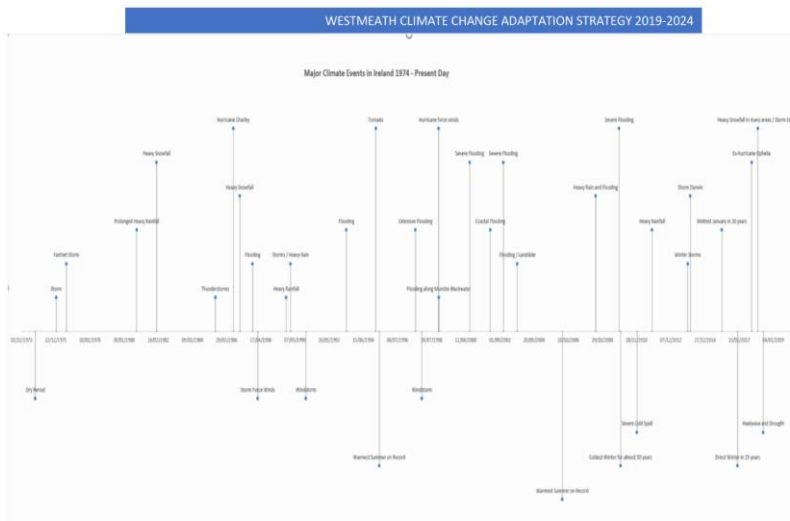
WESTMEATH CLIMATE CHANGE ADAPTATION STRATEGY 2019-2024

Major Climate Events in Ireland 1974 - Present Day

Hurricane Charley
Heavy Snowfall
Heavy Snowfall
Prolonged Heavy Rainfall
Fastnet Storm
Storm
Thunderstorms
Flooding
Storms / Heavy Rain
Heavy Rainfall
Tornado
Hurricane force winds
Severe Flooding
Severe Flooding
Flooding
Extensive Flooding
Coastal Flooding
Flooding / Landslide
Flooding along Munster Blackwater
Heavy Rain and Flooding
Severe Flooding
Heavy Rainfall
Storm Darwin
Wettest January in 16 years
Winter Storms
Heavy Snowfall in many areas / Storm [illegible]
Ex-Hurricane Ophelia

22/12/1973 | 22/12/1975 | 10/01/1978 | 30/01/1980 | 18/01/1982 | 09/02/1984 | 25/02/1986 | 17/04/1988 | 07/05/1990 | 26/05/1992 | 15/06/1994 | 04/07/1996 | 24/07/1998 | 11/08/2000 | 31/08/2002 | 20/09/2004 | 10/10/2006 | 29/10/2008 | 18/11/2010 | 07/12/2012 | 27/12/2014 | 15/01/2017 | 04/02/2019

Dry Period
Storm Force Winds
Windstorm
Windstorm
Warmest Summer on Record
Warmest Summer on Record
Severe Cold Spell
Coldest Winter for almost 50 years
Driest Winter in 25 years
Heatwave and Drought